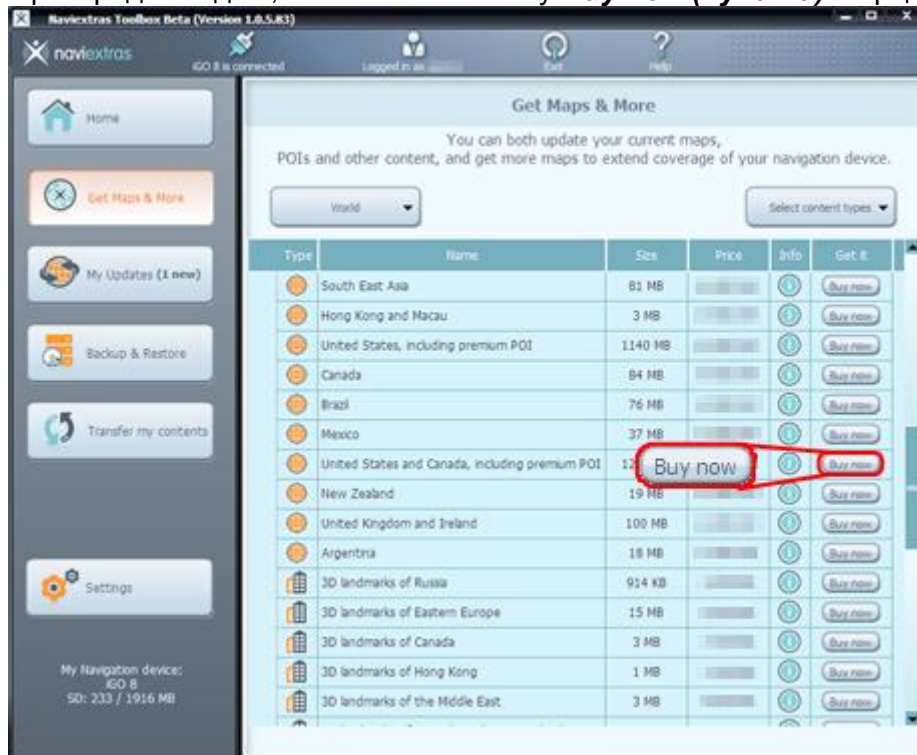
Naviextras Toolbox Beta (Version 1.0.5.83)

naviextras

iGO 8 is connected

Logged in as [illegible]

Exit

Help

Home

Get Maps & More

My Updates (1 new)

Backup & Restore

Transfer my contents

Settings

My Navigation device: iGO 8 SD: 233 / 1916 MB

Get Maps & More

You can both update your current maps, POIs and other content, and get more maps to extend coverage of your navigation device.

World

Select content types

| Type | Name | Size | Price | Info | Get it |
|---|---|---|---|---|---|
| | South East Asia | 81 MB | | | Buy now |
| | Hong Kong and Macau | 3 MB | | | Buy now |
| | United States, including premium POI | 1140 MB | | | Buy now |
| | Canada | 84 MB | | | Buy now |
| | Brazil | 76 MB | | | Buy now |
| | Mexico | 37 MB | | | Buy now |
| | United States and Canada, including premium POI | 12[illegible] | | | Buy now |
| | New Zealand | 19 MB | | | Buy now |
| | United Kingdom and Ireland | 100 MB | | | Buy now |
| | Argentina | 18 MB | | | Buy now |
| | 3D landmarks of Russia | 914 KB | | | Buy now |
| | 3D landmarks of Eastern Europe | 15 MB | | | Buy now |
| | 3D landmarks of Canada | 3 MB | | | Buy now |
| | 3D landmarks of Hong Kong | 1 MB | | | Buy now |
| | 3D landmarks of the Middle East | 3 MB | | | Buy now |

Buy now